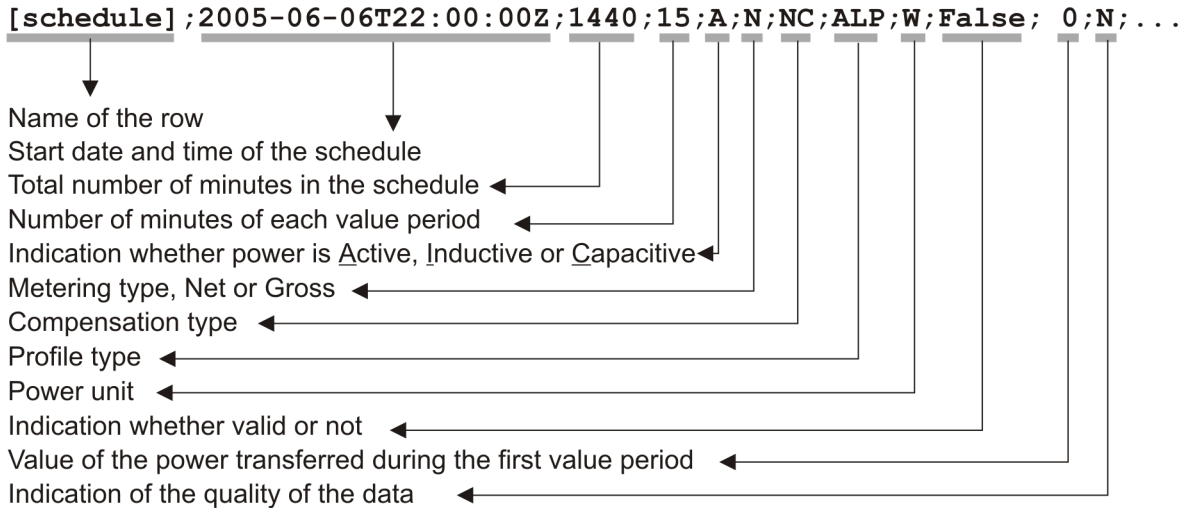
[schedule];2005-06-06T22:00:00Z;1440;15;A;N;NC;ALP;W;False; 0;N;...

Name of the row
Start date and time of the schedule
Total number of minutes in the schedule
Number of minutes of each value period
Indication whether power is Active, Inductive or Capacitive
Metering type, Net or Gross
Compensation type
Profile type
Power unit
Indication whether valid or not
Value of the power transferred during the first value period
Indication of the quality of the data